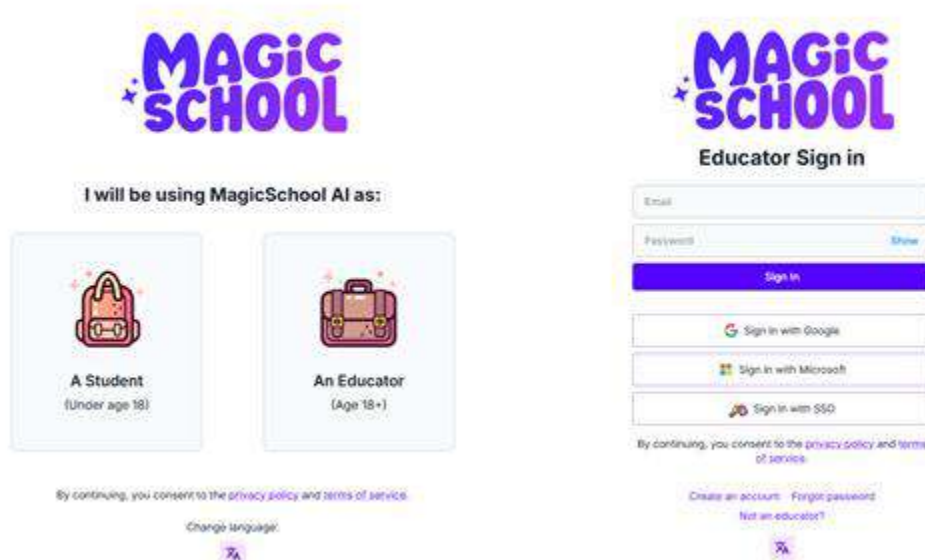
MAGIC SCHOOL

I will be using MagicSchool AI as:

A Student
(Under age 18)

An Educator
(Age 18+)

By continuing, you consent to the privacy policy and terms of service.

Change language:

MAGIC SCHOOL

Educator Sign in

Email

Password

Show

Sign In

Sign in with Google

Sign in with Microsoft

Sign in with SSO

By continuing, you consent to the privacy policy and terms of service.

Create an account Forgot password

Not an educator?